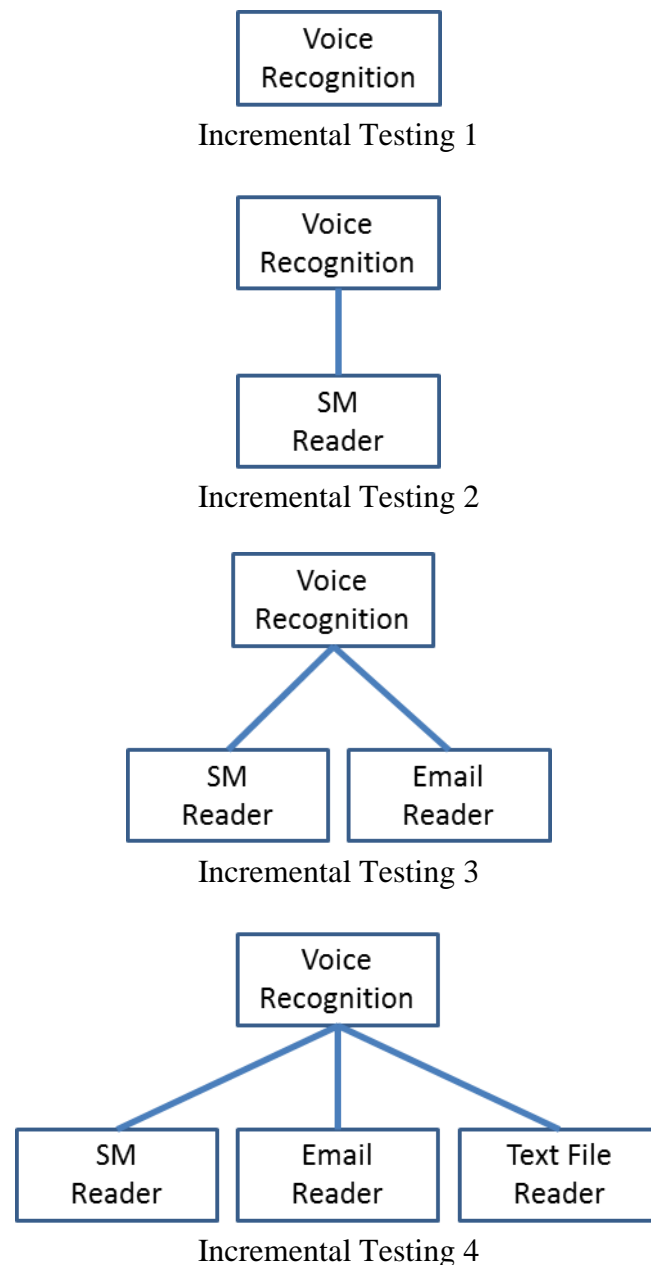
Voice Recognition

Incremental Testing 1

Voice Recognition

SM Reader

Incremental Testing 2

Voice Recognition

SM Reader

Email Reader

Incremental Testing 3

Voice Recognition

SM Reader

Email Reader

Text File Reader

Incremental Testing 4